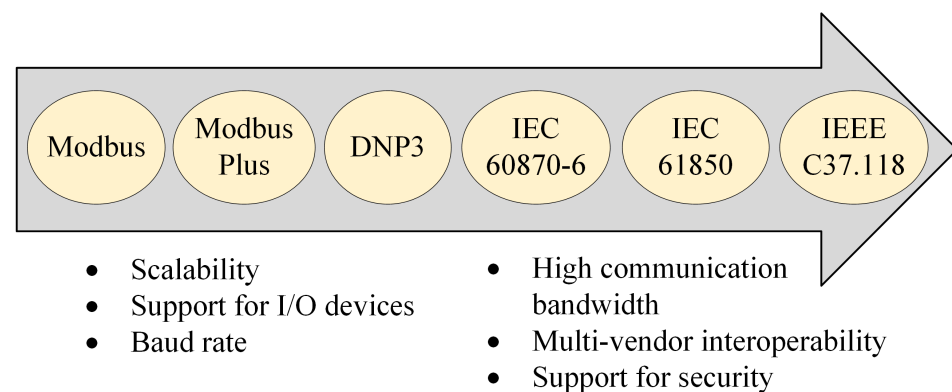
Modbus

Modbus Plus

DNP3

IEC 60870-6

IEC 61850

IEEE C37.118

- Scalability
- Support for I/O devices
- Baud rate

- High communication bandwidth
- Multi-vendor interoperability
- Support for security